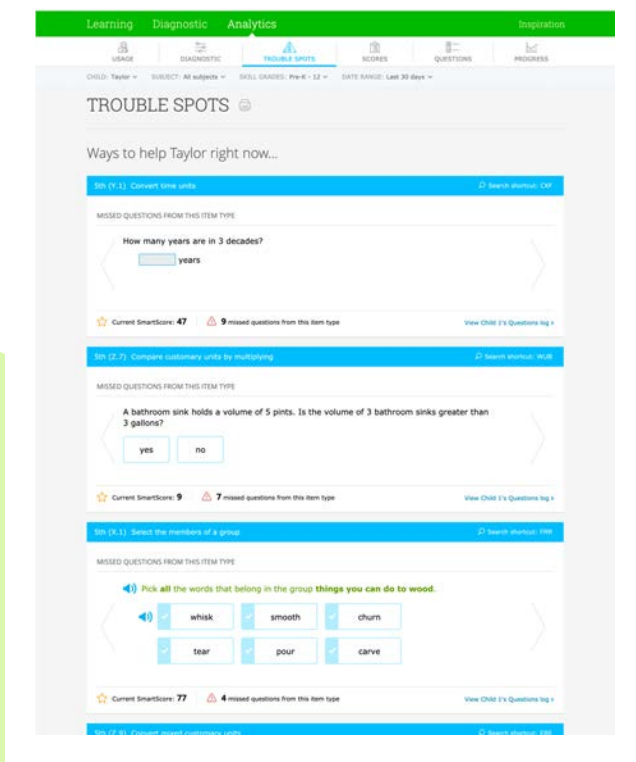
Learning Diagnostic Analytics Inspiration

USAGE DIAGNOSTIC TROUBLE SPOTS SCORES QUESTIONS PROGRESS

CHILD: Taylor SUBJECT: All subjects SKILL GRADES: Pre-K - 12 DATE RANGE: Last 30 days

TROUBLE SPOTS

Ways to help Taylor right now...

5th (Y.1) Convert time units Search shortcut: CXF

MISSED QUESTIONS FROM THIS ITEM TYPE

How many years are in 3 decades?

years

Current SmartScore: 47 9 missed questions from this item type View Child 1's Questions log

5th (Z.7) Compare customary units by multiplying Search shortcut: WUB

MISSED QUESTIONS FROM THIS ITEM TYPE

A bathroom sink holds a volume of 5 pints. Is the volume of 3 bathroom sinks greater than 3 gallons?

yes no

Current SmartScore: 9 7 missed questions from this item type View Child 1's Questions log

5th (X.1) Select the members of a group Search shortcut: FRR

MISSED QUESTIONS FROM THIS ITEM TYPE

Pick all the words that belong in the group things you can do to wood.

whisk smooth churn

tear pour carve

Current SmartScore: 77 4 missed questions from this item type View Child 1's Questions log

5th (Z.9) Convert mixed customary units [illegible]